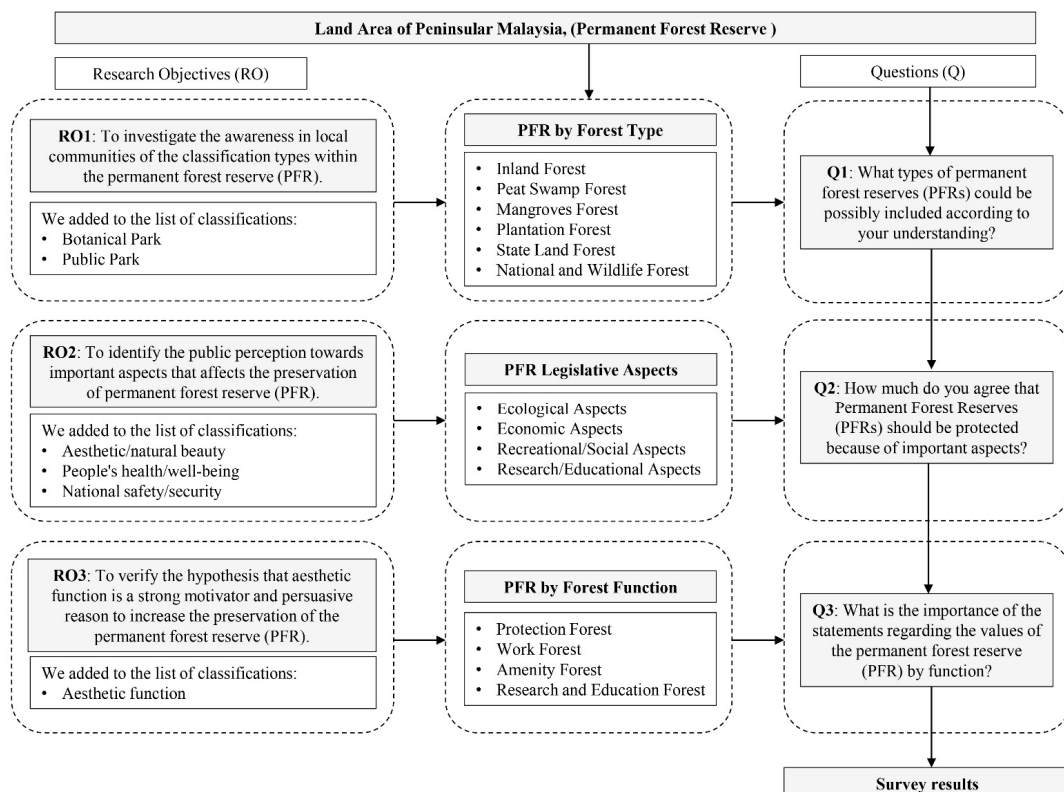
Land Area of Peninsular Malaysia, (Permanent Forest Reserve )

Research Objectives (RO)

Questions (Q)

RO1: To investigate the awareness in local communities of the classification types within the permanent forest reserve (PFR).

We added to the list of classifications:
• Botanical Park
• Public Park

PFR by Forest Type

• Inland Forest
• Peat Swamp Forest
• Mangroves Forest
• Plantation Forest
• State Land Forest
• National and Wildlife Forest

Q1: What types of permanent forest reserves (PFRs) could be possibly included according to your understanding?

RO2: To identify the public perception towards important aspects that affects the preservation of permanent forest reserve (PFR).

We added to the list of classifications:
• Aesthetic/natural beauty
• People's health/well-being
• National safety/security

PFR Legislative Aspects

• Ecological Aspects
• Economic Aspects
• Recreational/Social Aspects
• Research/Educational Aspects

Q2: How much do you agree that Permanent Forest Reserves (PFRs) should be protected because of important aspects?

RO3: To verify the hypothesis that aesthetic function is a strong motivator and persuasive reason to increase the preservation of the permanent forest reserve (PFR).

We added to the list of classifications:
• Aesthetic function

PFR by Forest Function

• Protection Forest
• Work Forest
• Amenity Forest
• Research and Education Forest

Q3: What is the importance of the statements regarding the values of the permanent forest reserve (PFR) by function?

Survey results